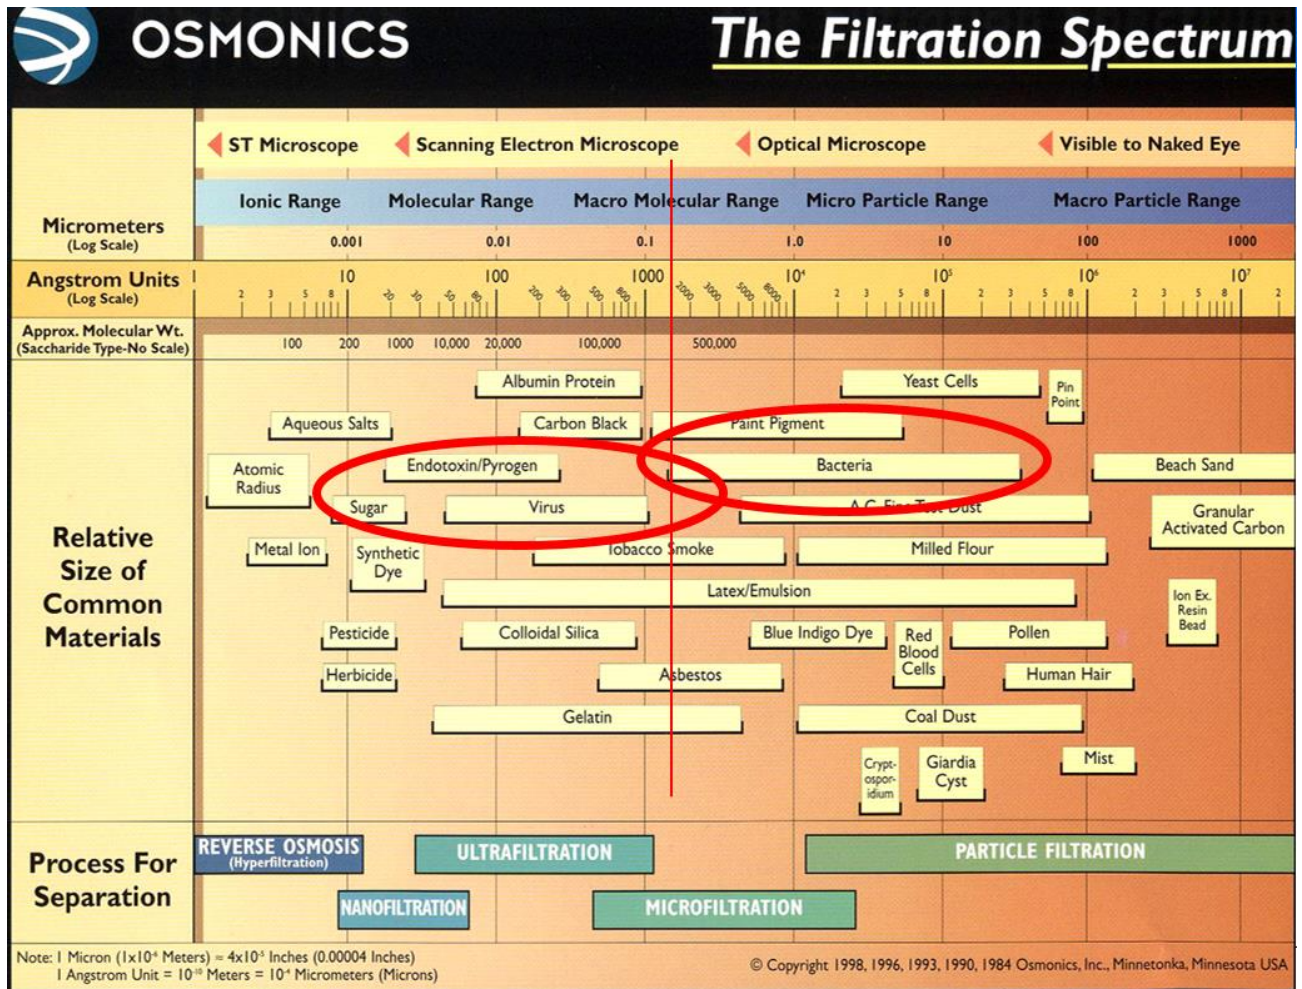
OSMONICS

The Filtration Spectrum

ST Microscope
Scanning Electron Microscope
Optical Microscope
Visible to Naked Eye

Micrometers
(Log Scale)

Ionic Range
Molecular Range
Macro Molecular Range
Micro Particle Range
Macro Particle Range

0.001 0.01 0.1 1.0 10 100 1000

Angstrom Units
(Log Scale)

2 3 5 8 10 20 30 50 80 100 200 300 500 800 1000 2000 3000 5000 8000 $10^4$ 2 3 5 8 $10^5$ 2 3 5 8 $10^6$ 2 3 5 8 $10^7$ 2

Approx. Molecular Wt.
(Saccharide Type-No Scale)

100 200 1000 10,000 20,000 100,000 500,000

Relative Size of Common Materials

Albumin Protein
Yeast Cells
Pin Point
Aqueous Salts
Carbon Black
Paint Pigment
Atomic Radius
Endotoxin/Pyrogen
Bacteria
Beach Sand
Sugar
Virus
A.C. Fine Test Dust
Granular Activated Carbon
Metal Ion
Synthetic Dye
Tobacco Smoke
Milled Flour
Latex/Emulsion
Ion Ex. Resin Bead
Pesticide
Colloidal Silica
Blue Indigo Dye
Red Blood Cells
Pollen
Herbicide
Asbestos
Human Hair
Gelatin
Coal Dust
Crypt-ospor-idium
Giardia Cyst
Mist

Process For Separation

REVERSE OSMOSIS
(Hyperfiltration)
ULTRAFILTRATION
PARTICLE FILTRATION
NANOFILTRATION
MICROFILTRATION

Note: 1 Micron (1x$10^{-6}$ Meters) ≈ 4x$10^{-5}$ Inches (0.00004 Inches)
1 Angstrom Unit = $10^{-10}$ Meters = $10^{-4}$ Micrometers (Microns)

© Copyright 1998, 1996, 1993, 1990, 1984 Osmonics, Inc., Minnetonka, Minnesota USA